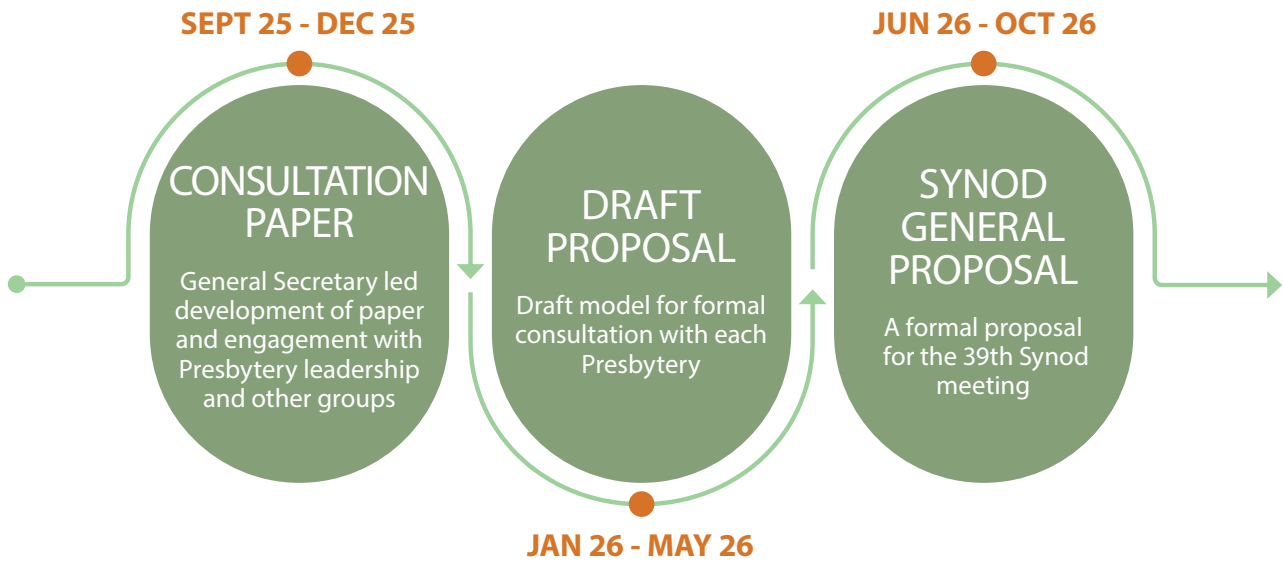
SEPT 25 - DEC 25

CONSULTATION PAPER

General Secretary led development of paper and engagement with Presbytery leadership and other groups

DRAFT PROPOSAL

Draft model for formal consultation with each Presbytery

JAN 26 - MAY 26

JUN 26 - OCT 26

SYNOD GENERAL PROPOSAL

A formal proposal for the 39th Synod meeting